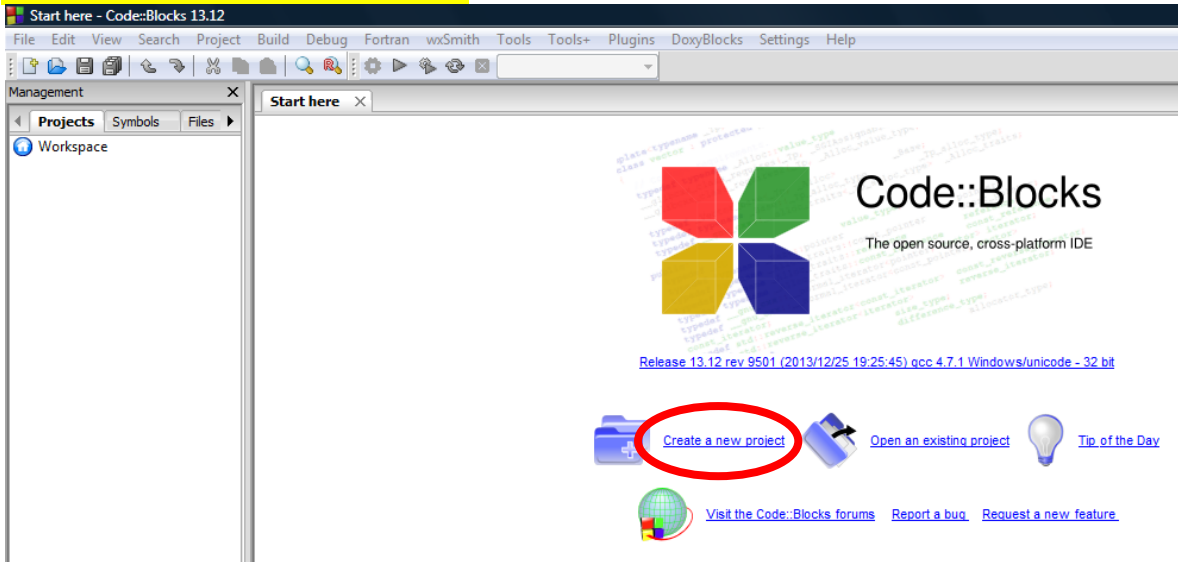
Start here - Code::Blocks 13.12

File Edit View Search Project Build Debug Fortran wxSmith Tools Tools+ Plugins DoxyBlocks Settings Help

Management

Projects Symbols Files

Workspace

Start here

Code::Blocks

The open source, cross-platform IDE

Release 13.12 rev 9501 (2013/12/25 19:25:45) gcc 4.7.1 Windows/unicode - 32 bit

Create a new project Open an existing project Tip of the Day

Visit the Code::Blocks forums Report a bug Request a new feature